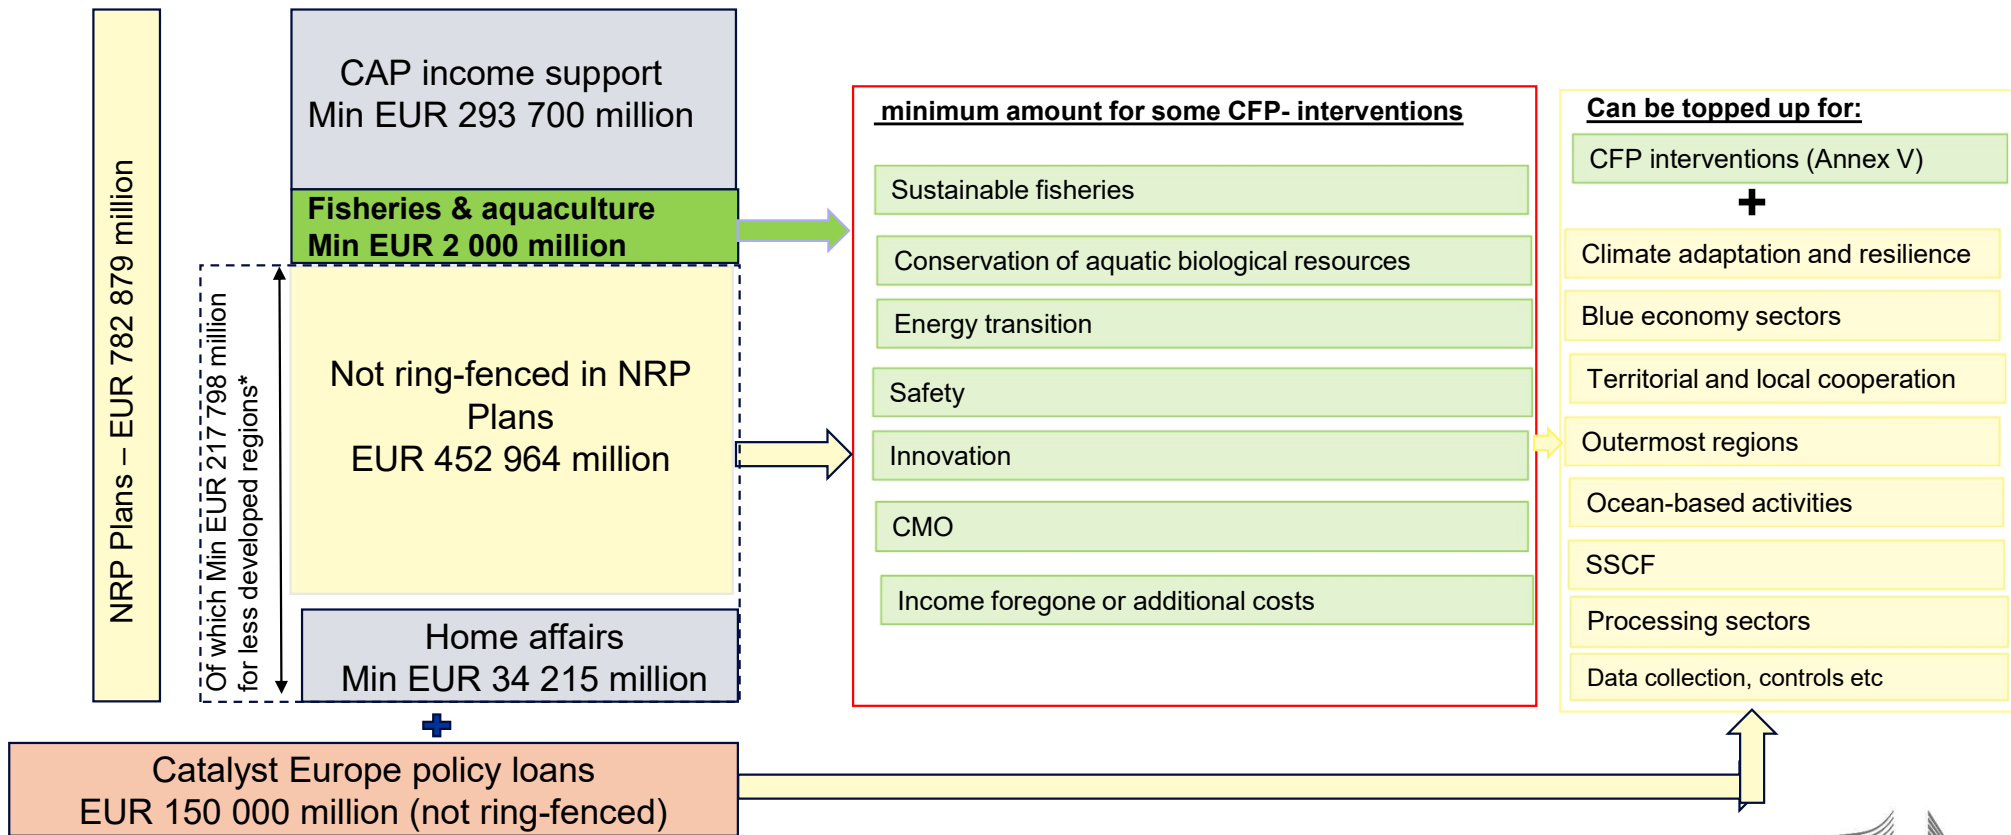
NRP Plans – EUR 782 879 million

CAP income support
Min EUR 293 700 million

Fisheries & aquaculture
Min EUR 2 000 million

Of which Min EUR 217 798 million for less developed regions*

Not ring-fenced in NRP Plans
EUR 452 964 million

Home affairs
Min EUR 34 215 million

Catalyst Europe policy loans
EUR 150 000 million (not ring-fenced)

minimum amount for some CFP- interventions

Sustainable fisheries

Conservation of aquatic biological resources

Energy transition

Safety

Innovation

CMO

Income foregone or additional costs

Can be topped up for:

CFP interventions (Annex V)

Climate adaptation and resilience

Blue economy sectors

Territorial and local cooperation

Outermost regions

Ocean-based activities

SSCF

Processing sectors

Data collection, controls etc